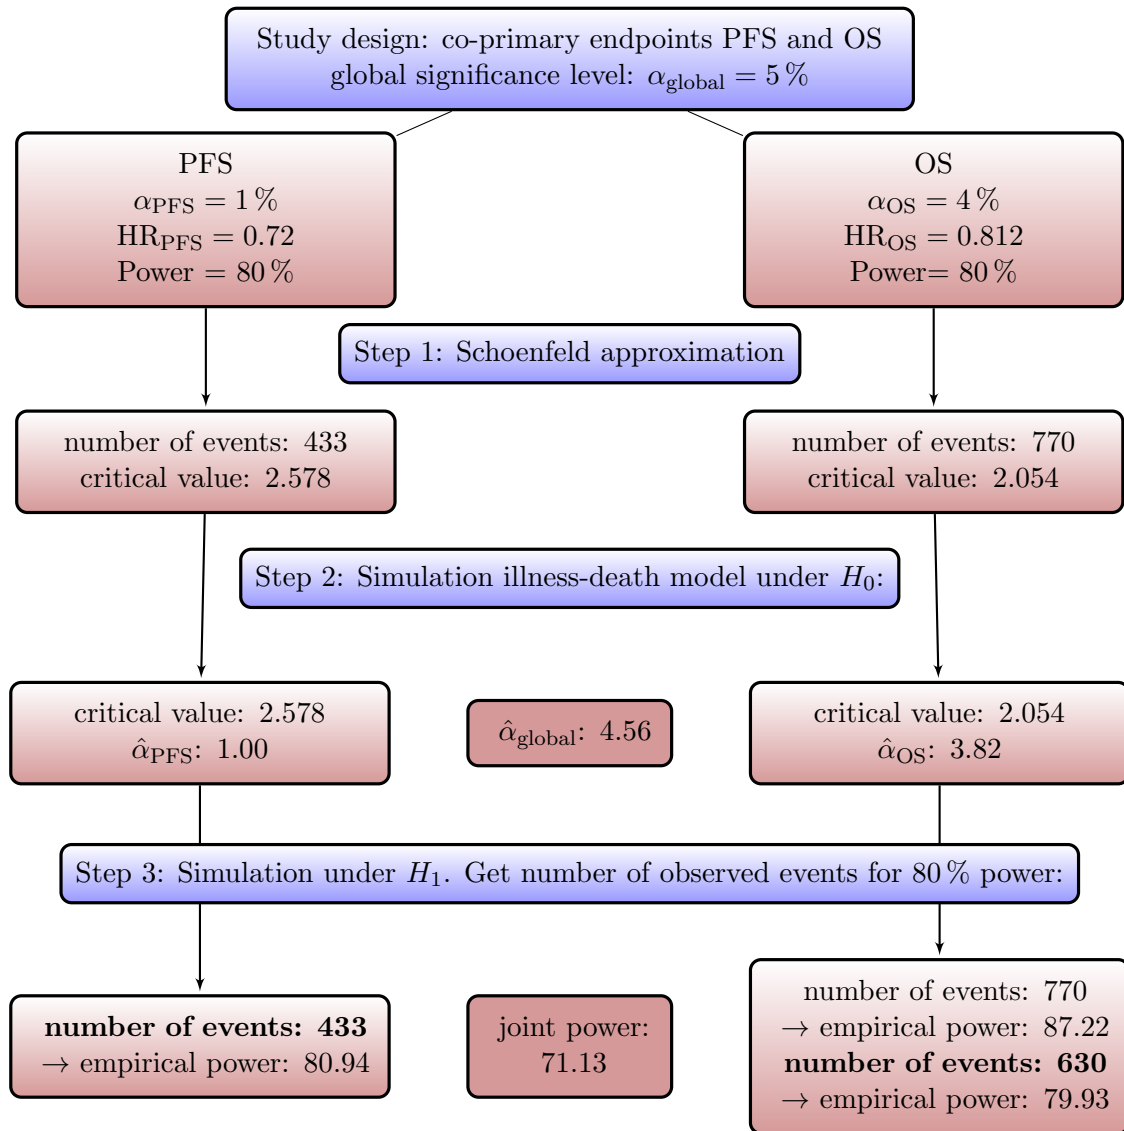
Study design: co-primary endpoints PFS and OS
global significance level: $\alpha_{\text{global}} = 5\,\%$

PFS
$\alpha_{\text{PFS}} = 1\,\%$
$\text{HR}_{\text{PFS}} = 0.72$
Power $= 80\,\%$

OS
$\alpha_{\text{OS}} = 4\,\%$
$\text{HR}_{\text{OS}} = 0.812$
Power$= 80\,\%$

Step 1: Schoenfeld approximation

number of events: 433
critical value: 2.578

number of events: 770
critical value: 2.054

Step 2: Simulation illness-death model under $H_0$:

critical value: 2.578
$\hat{\alpha}_{\text{PFS}}$: 1.00

$\hat{\alpha}_{\text{global}}$: 4.56

critical value: 2.054
$\hat{\alpha}_{\text{OS}}$: 3.82

Step 3: Simulation under $H_1$. Get number of observed events for $80\,\%$ power:

**number of events: 433**
$\rightarrow$ empirical power: 80.94

joint power:
71.13

number of events: 770
$\rightarrow$ empirical power: 87.22
**number of events: 630**
$\rightarrow$ empirical power: 79.93